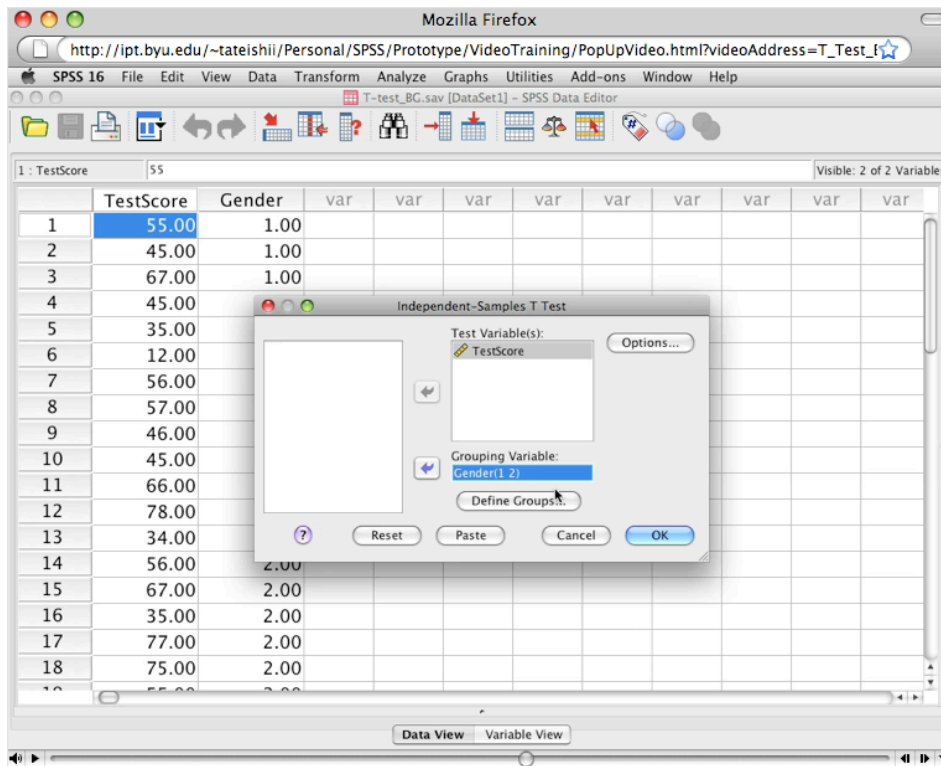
Mozilla Firefox

http://ipt.byu.edu/~tateishii/Personal/SPSS/Prototype/VideoTraining/PopUpVideo.html?videoAddress=T_Test_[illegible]

SPSS 16 File Edit View Data Transform Analyze Graphs Utilities Add-ons Window Help

T-test_BG.sav [DataSet1] – SPSS Data Editor

1 : TestScore 55 Visible: 2 of 2 Variable

| | TestScore | Gender | var | var | var | var | var | var | var | var | var |
|---|---|---|---|---|---|---|---|---|---|---|---|
| 1 | 55.00 | 1.00 | | | | | | | | | |
| 2 | 45.00 | 1.00 | | | | | | | | | |
| 3 | 67.00 | 1.00 | | | | | | | | | |
| 4 | 45.00 | | | | | | | | | | |
| 5 | 35.00 | | | | | | | | | | |
| 6 | 12.00 | | | | | | | | | | |
| 7 | 56.00 | | | | | | | | | | |
| 8 | 57.00 | | | | | | | | | | |
| 9 | 46.00 | | | | | | | | | | |
| 10 | 45.00 | | | | | | | | | | |
| 11 | 66.00 | | | | | | | | | | |
| 12 | 78.00 | | | | | | | | | | |
| 13 | 34.00 | | | | | | | | | | |
| 14 | 56.00 | 2.00 | | | | | | | | | |
| 15 | 67.00 | 2.00 | | | | | | | | | |
| 16 | 35.00 | 2.00 | | | | | | | | | |
| 17 | 77.00 | 2.00 | | | | | | | | | |
| 18 | 75.00 | 2.00 | | | | | | | | | |

Independent-Samples T Test

Test Variable(s):
TestScore

Options...

Grouping Variable:
Gender(1 2)

Define Groups...

Reset Paste Cancel OK

Data View Variable View